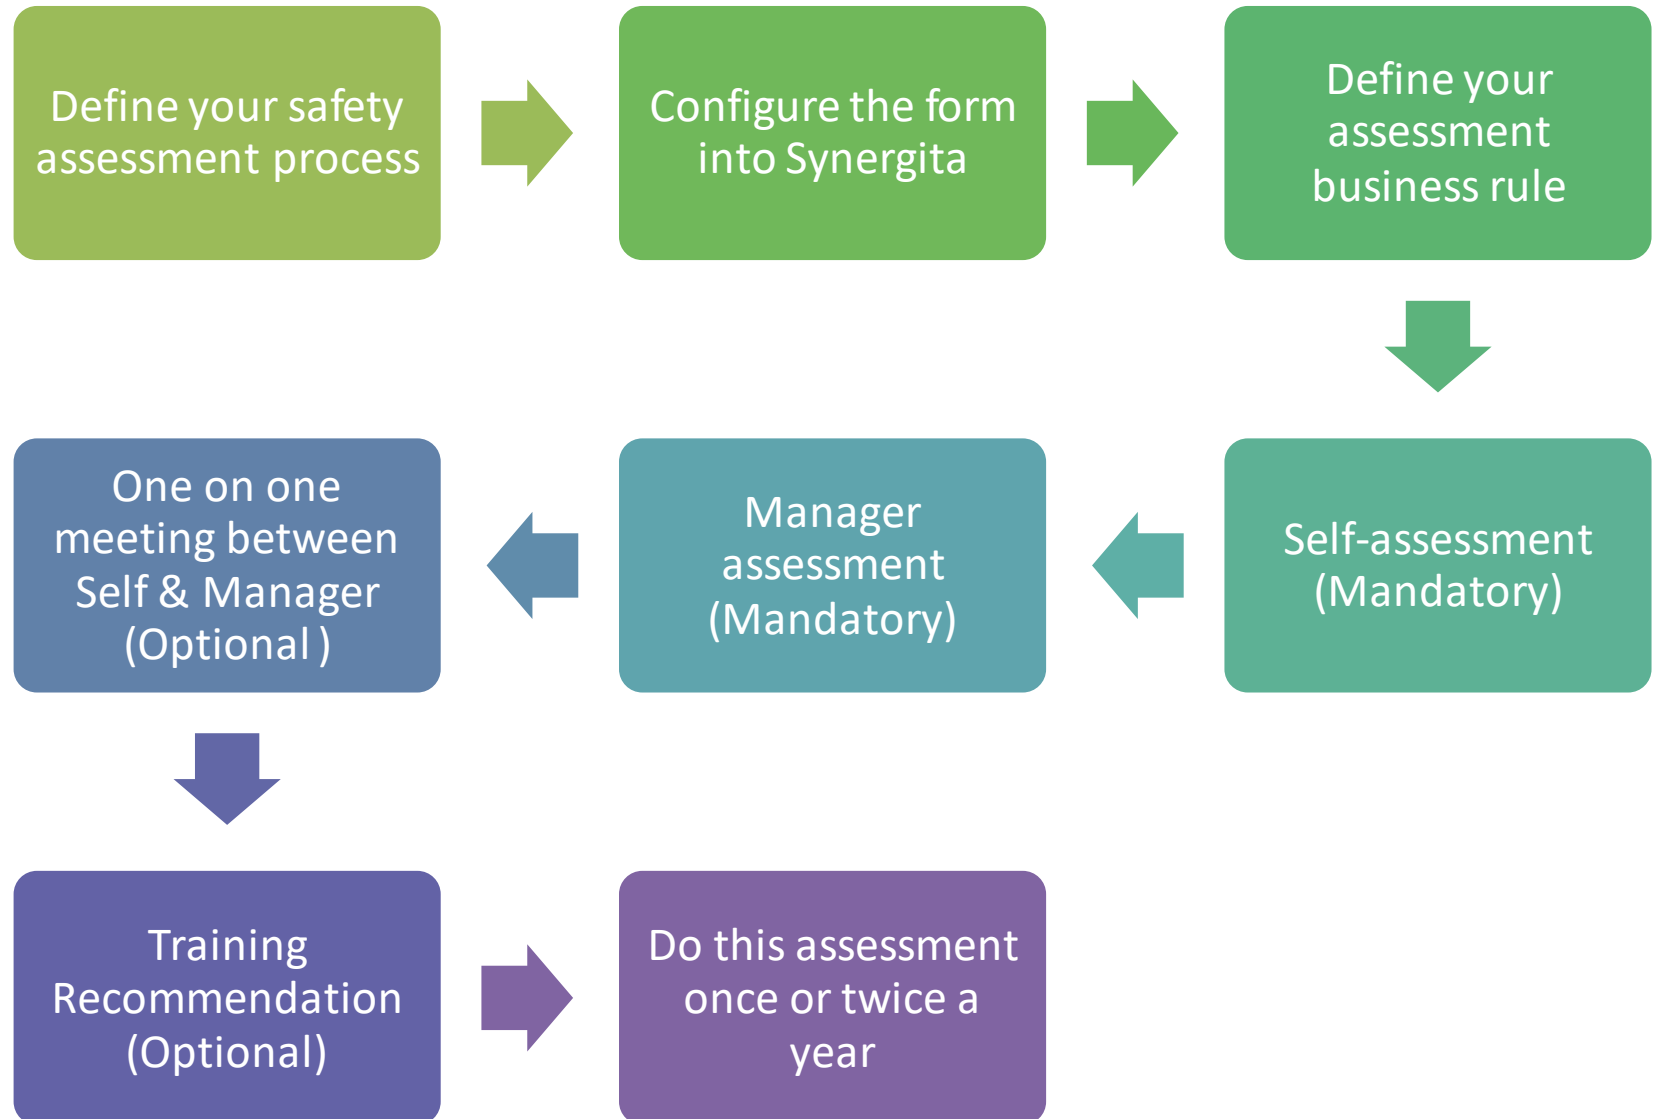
Define your safety assessment process

Configure the form into Synergita

Define your assessment business rule

Self-assessment (Mandatory)

Manager assessment (Mandatory)

One on one meeting between Self & Manager (Optional )

Training Recommendation (Optional)

Do this assessment once or twice a year